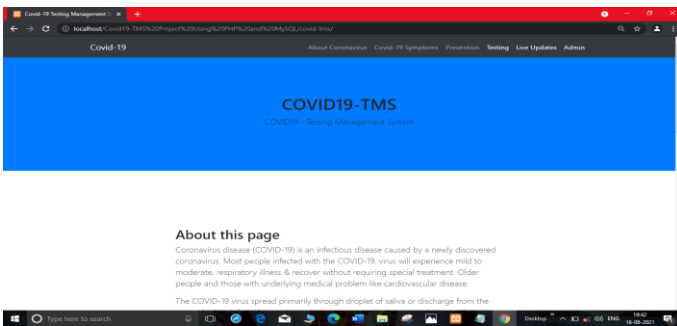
Covid-19 Testing Management S ×

localhost/Covid19-TMS%20Project%20Using%20PHP%20and%20MySQL/covid-tms/

Covid-19

About Coronavirus Covid-19 Symptoms Prevention Testing Live Updates Admin

COVID19-TMS

COVID19 - Testing Management System

About this page

Coronavirus disease (COVID-19) is an infectious disease caused by a newly discovered coronavirus. Most people infected with the COVID-19, virus will experience mild to moderate, respiratory illness & recover without requiring special treatment. Older people and those with underlying medical problem like cardiovascular disease.

The COVID-19 virus spread primarily through droplet of saliva or discharge from the

Type here to search

Desktop

ENG

19:42
16-08-2021